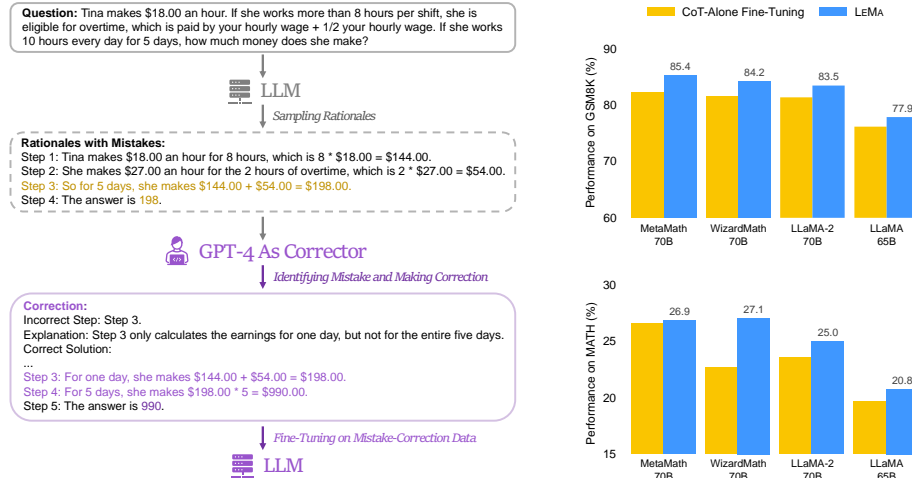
**Question:** Tina makes $18.00 an hour. If she works more than 8 hours per shift, she is eligible for overtime, which is paid by your hourly wage + 1/2 your hourly wage. If she works 10 hours every day for 5 days, how much money does she make?

LLM

Sampling Rationales

**Rationales with Mistakes:**
Step 1: Tina makes $18.00 an hour for 8 hours, which is 8 * $18.00 = $144.00.
Step 2: She makes $27.00 an hour for the 2 hours of overtime, which is 2 * $27.00 = $54.00.
Step 3: So for 5 days, she makes $144.00 + $54.00 = $198.00.
Step 4: The answer is 198.

GPT-4 As Corrector

Identifying Mistake and Making Correction

**Correction:**
Incorrect Step: Step 3.
Explanation: Step 3 only calculates the earnings for one day, but not for the entire five days.
Correct Solution:
...
Step 3: For one day, she makes $144.00 + $54.00 = $198.00.
Step 4: For 5 days, she makes $198.00 * 5 = $990.00.
Step 5: The answer is 990.

Fine-Tuning on Mistake-Correction Data

LLM

CoT-Alone Fine-Tuning LEMA

Performance on GSM8K (%)
90
80
70
60
85.4
84.2
83.5
77.9
MetaMath 70B
WizardMath 70B
LLaMA-2 70B
LLaMA 65B

Performance on MATH (%)
30
25
20
15
26.9
27.1
25.0
20.8
MetaMath 70B
WizardMath 70B
LLaMA-2 70B
LLaMA 65B